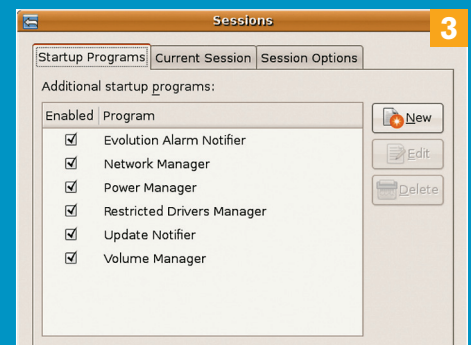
Sessions

3

Startup Programs | Current Session | Session Options

Additional startup programs:

| Enabled | Program |
|---|---|
| ☑ | Evolution Alarm Notifier |
| ☑ | Network Manager |
| ☑ | Power Manager |
| ☑ | Restricted Drivers Manager |
| ☑ | Update Notifier |
| ☑ | Volume Manager |

New

Edit

Delete